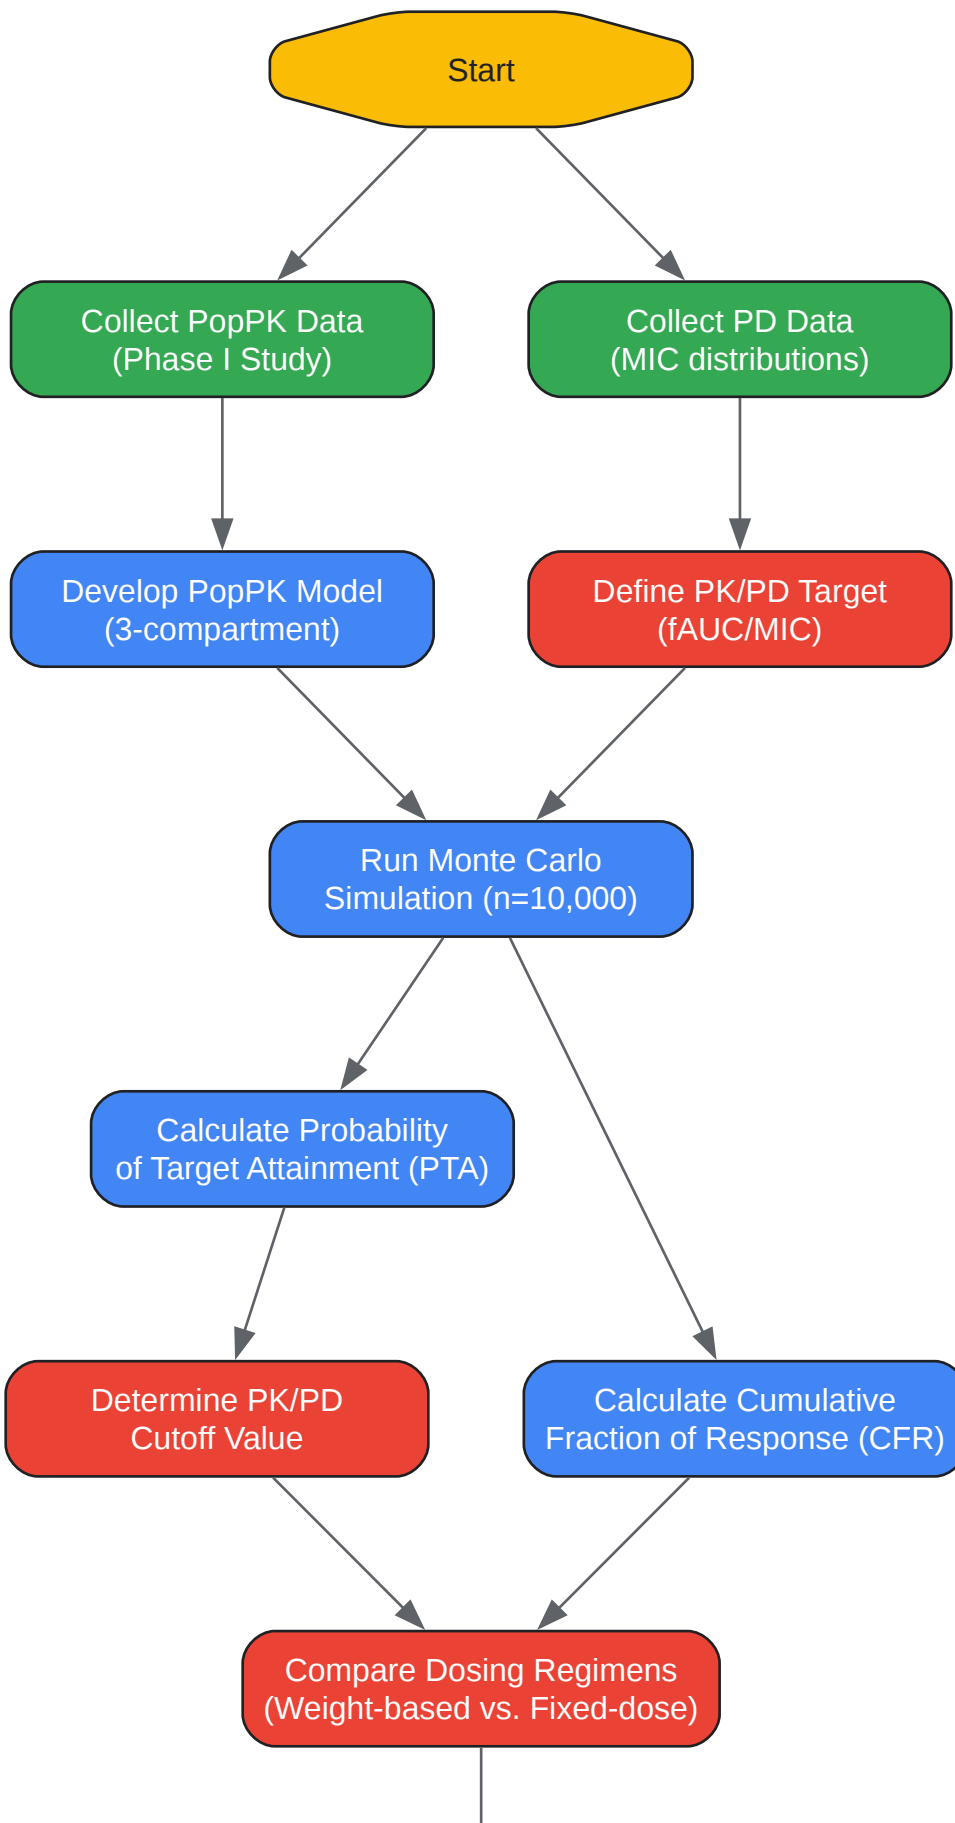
Start

Collect PopPK Data
(Phase I Study)

Collect PD Data
(MIC distributions)

Develop PopPK Model
(3-compartment)

Define PK/PD Target
(fAUC/MIC)

Run Monte Carlo
Simulation (n=10,000)

Calculate Probability
of Target Attainment (PTA)

Determine PK/PD
Cutoff Value

Calculate Cumulative
Fraction of Response (CFR)

Compare Dosing Regimens
(Weight-based vs. Fixed-dose)